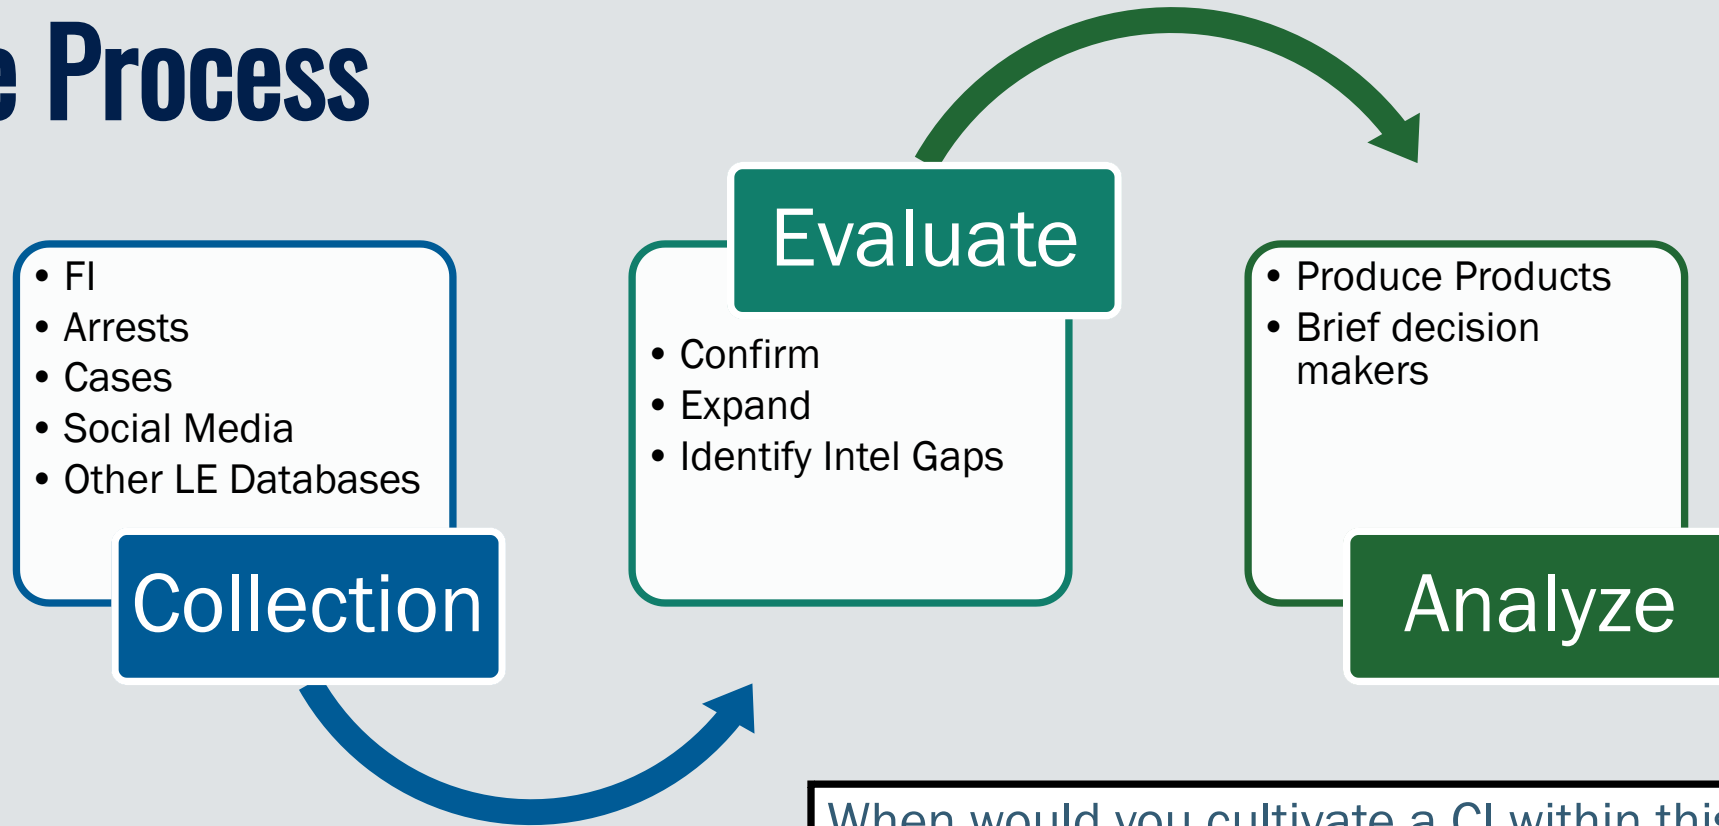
e Process

• FI
• Arrests
• Cases
• Social Media
• Other LE Databases

Collection

Evaluate

• Confirm
• Expand
• Identify Intel Gaps

• Produce Products
• Brief decision makers

Analyze

When would you cultivate a CI within thi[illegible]